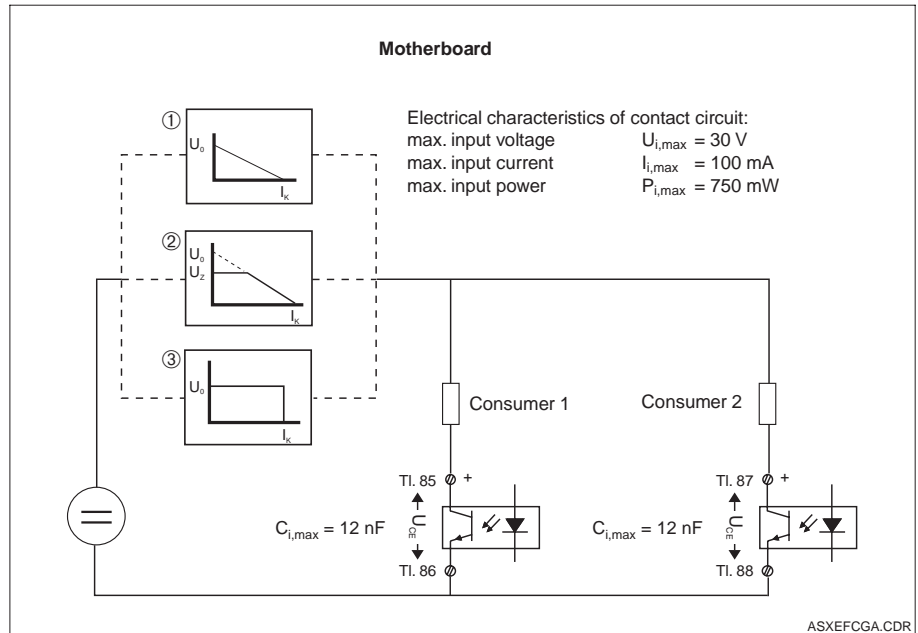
Motherboard

Electrical characteristics of contact circuit:
max. input voltage $U_{i,max}$ = 30 V
max. input current $I_{i,max}$ = 100 mA
max. input power $P_{i,max}$ = 750 mW

①
$U_0$
$I_K$

②
$U_0$
$U_Z$
$I_K$

③
$U_0$
$I_K$

Consumer 1

Consumer 2

Tl. 85 +
$U_{CE}$
$C_{i,max}$ = 12 nF
Tl. 86

Tl. 87 +
$U_{CE}$
$C_{i,max}$ = 12 nF
Tl. 88

ASXEFCGA.CDR